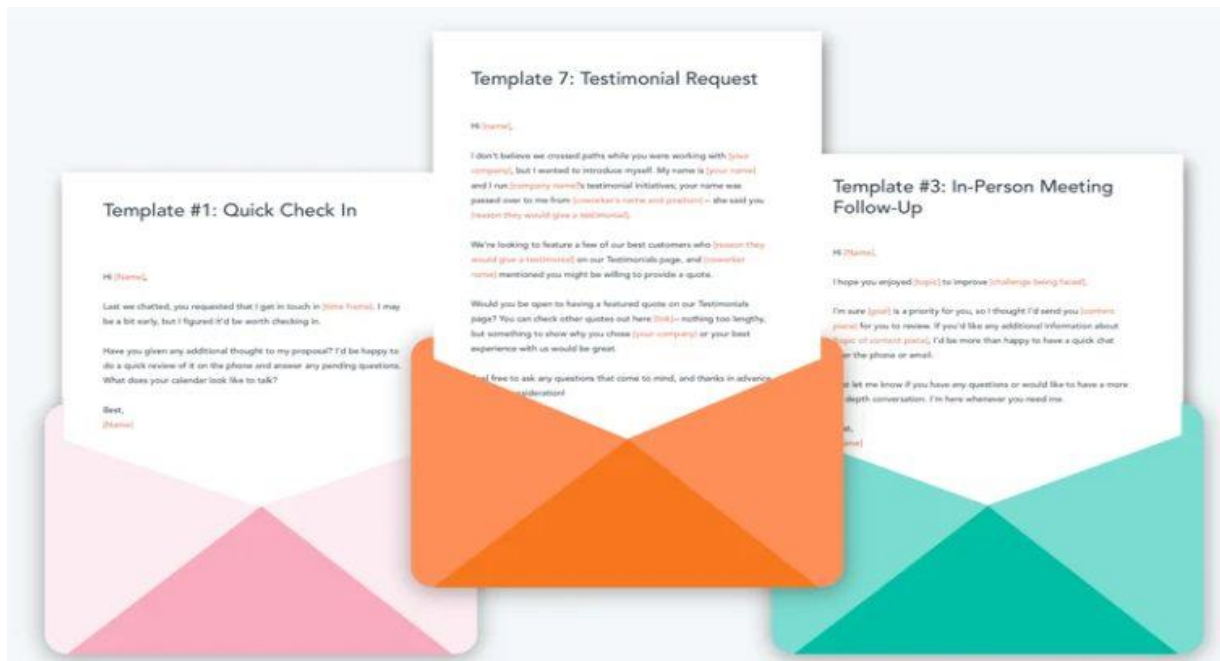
Template #1: Quick Check In

Hi [Name],

Last we chatted, you requested that I get in touch in [time frame]. I may be a bit early, but I figured it'd be worth checking in.

Have you given any additional thought to my proposal? I'd be happy to do a quick review of it on the phone and answer any pending questions. What does your calendar look like to talk?

Best,
[Name]

Template 7: Testimonial Request

Hi [Name],

I don't believe we crossed paths while you were working with [your company], but I wanted to introduce myself. My name is [your name] and I run [company name]'s testimonial initiatives; your name was passed over to me from [coworker's name and position] – she said you [reason they would give a testimonial].

We're looking to feature a few of our best customers who [reason they would give a testimonial] on our Testimonials page, and [coworker name] mentioned you might be willing to provide a quote.

Would you be open to having a featured quote on our Testimonials page? You can check other quotes out here [link] – nothing too lengthy, but something to show why you chose [your company] or your best experience with us would be great.

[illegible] free to ask any questions that come to mind, and thanks in advance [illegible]sideration!

Template #3: In-Person Meeting Follow-Up

Hi [Name],

I hope you enjoyed [topic] to improve [challenge being faced].

I'm sure [goal] is a priority for you, so I thought I'd send you [content piece] for you to review. If you'd like any additional information about [topic of content piece], I'd be more than happy to have a quick chat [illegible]er the phone or email.

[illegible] let me know if you have any questions or would like to have a more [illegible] depth conversation. I'm here whenever you need me.

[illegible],
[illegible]ame]